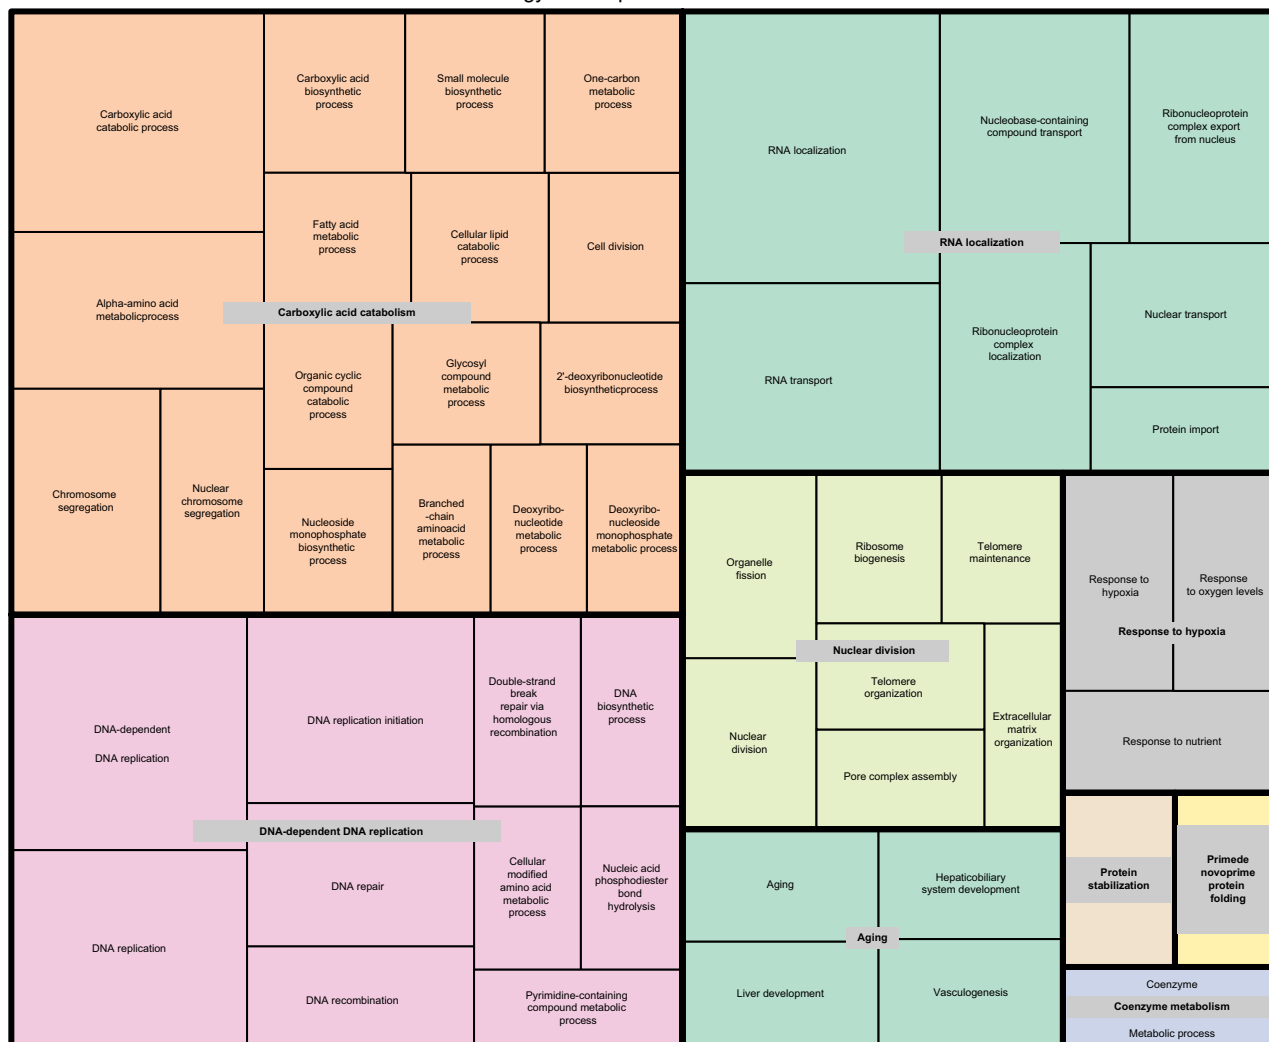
Carboxylic acid catabolic process

Carboxylic acid biosynthetic process

Small molecule biosynthetic process

One-carbon metabolic process

Fatty acid metabolic process

Cellular lipid catabolic process

Cell division

Alpha-amino acid metabolicprocess

Carboxylic acid catabolism

Organic cyclic compound catabolic process

Glycosyl compound metabolic process

2'-deoxyribonucleotide biosyntheticprocess

Chromosome segregation

Nuclear chromosome segregation

Nucleoside monophosphate biosynthetic process

Branched -chain aminoacid metabolic process

Deoxyribo-nucleotide metabolic process

Deoxyribo-nucleoside monophosphate metabolic process

RNA localization

Nucleobase-containing compound transport

Ribonucleoprotein complex export from nucleus

RNA localization

Ribonucleoprotein complex localization

Nuclear transport

RNA transport

Protein import

Organelle fission

Ribosome biogenesis

Telomere maintenance

Response to hypoxia

Response to oxygen levels

Response to hypoxia

Nuclear division

Telomere organization

Extracellular matrix organization

Nuclear division

Pore complex assembly

Response to nutrient

DNA-dependent

DNA replication

DNA replication initiation

Double-strand break repair via homologous recombination

DNA biosynthetic process

DNA-dependent DNA replication

DNA repair

Cellular modified amino acid metabolic process

Nucleic acid phosphodiester bond hydrolysis

DNA replication

DNA recombination

Pyrimidine-containing compound metabolic process

Aging

Hepaticobiliary system development

Aging

Liver development

Vasculogenesis

Protein stabilization

Primede novoprime protein folding

Coenzyme

Coenzyme metabolism

Metabolic process